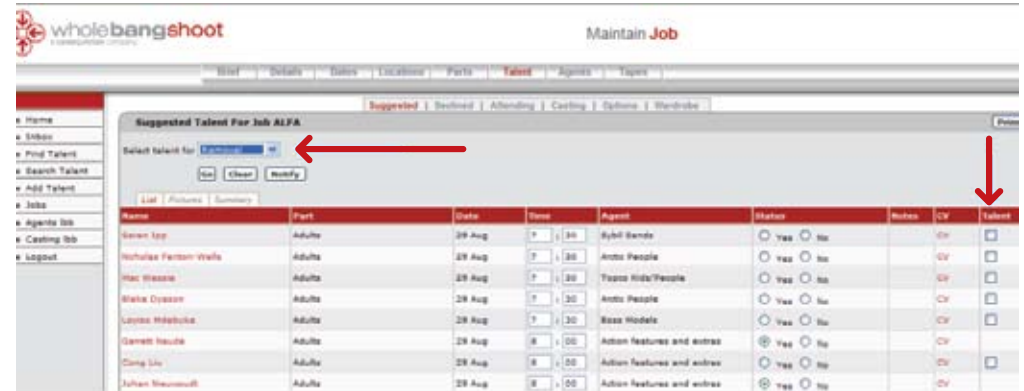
wholebangshoot
a consortium company

Maintain Job

Brief | Details | Dates | Locations | Parts | Talent | Agents | Tapes

Suggested | Declined | Attending | Casting | Options | Wardrobe

Home
Inbox
Find Talent
Search Talent
Add Talent
Jobs
Agents bb
Casting bb
Logout

Suggested Talent For Job ALFA

Print

Select talent for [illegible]

Go Clear Notify

List | Pictures | Summary

| Name | Part | Date | Time | Agent | Status | Notes | CV | Talent |
|---|---|---|---|---|---|---|---|---|
| Seren Ipp | Adults | 29 Aug | 7 : 30 | Sybil Bands | Yes No | | CV | |
| Nicholas Fenton-Wells | Adults | 29 Aug | 7 : 30 | Arctic People | Yes No | | CV | |
| Mac Wessie | Adults | 29 Aug | 7 : 30 | Topco Kids/People | Yes No | | CV | |
| Blake Dyason | Adults | 29 Aug | 7 : 30 | Arctic People | Yes No | | CV | |
| Louise Mdebuka | Adults | 29 Aug | 7 : 30 | Boss Models | Yes No | | CV | |
| Garrett Naude | Adults | 29 Aug | 8 : 00 | Action features and extras | Yes No | | CV | |
| Cong Liu | Adults | 29 Aug | 8 : 00 | Action features and extras | Yes No | | CV | |
| Johan Neuwoudt | Adults | 29 Aug | 8 : 00 | Action features and extras | Yes No | | CV | |